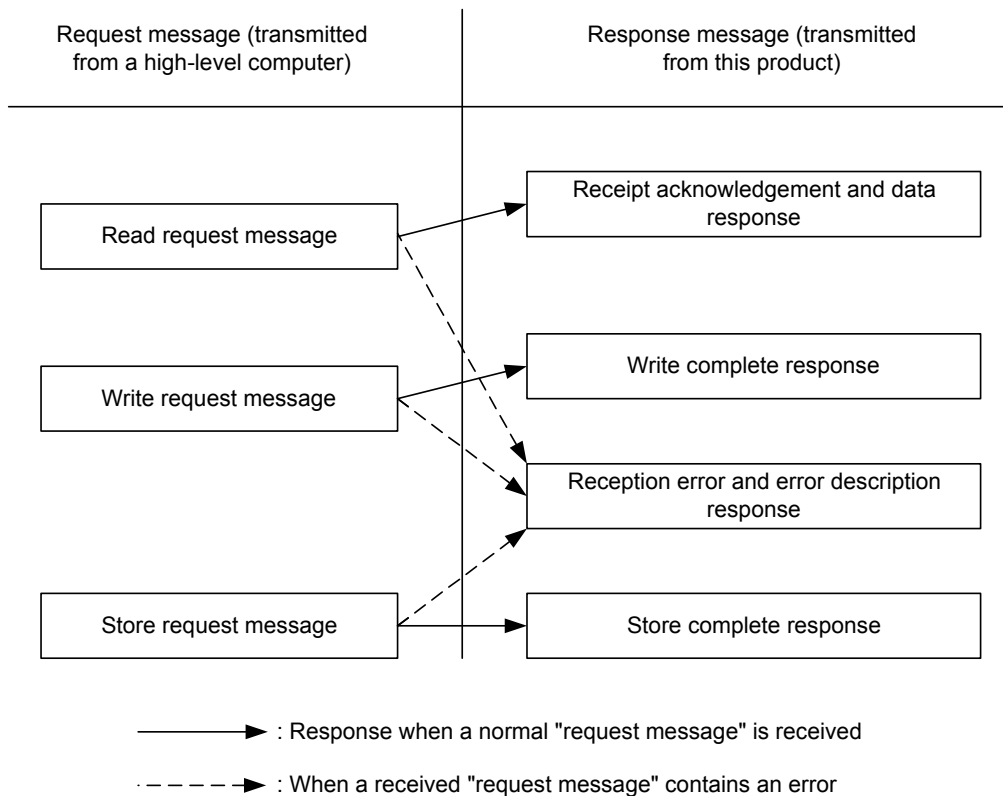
Request message (transmitted from a high-level computer)

Response message (transmitted from this product)

Read request message

Receipt acknowledgement and data response

Write request message

Write complete response

Reception error and error description response

Store request message

Store complete response

: Response when a normal "request message" is received

: When a received "request message" contains an error